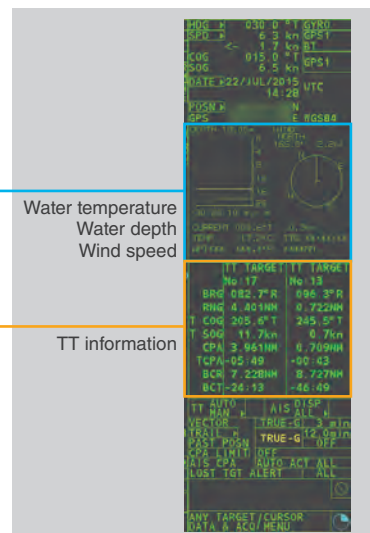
HDG ▸ 030.0 °T GYRO
SPD ▸ 6.3 kn GPS1
<- 1.7 kn BT
COG 015.0 °T GPS1
SOG 6.5 kn
DATE ▸ 22/JUL/2015 UTC
14:28
POSN ▸ N
GPS E WGS84

Water temperature
Water depth
Wind speed

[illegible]

TT information

| TT TARGET | TT TARGET |
|---|---|
| No:17 | No:13 |
| BRG 082.7°R | 096.3°R |
| RNG 4.401NM | 0.722NM |
| T COG 205.6°T | 245.5°T |
| T SOG 11.7kn | 0.7kn |
| CPA 3.961NM | 0.709NM |
| TCPA -05:49 | -00:43 |
| BCR 7.228NM | 8.727NM |
| BCT -24:13 | -46:49 |

TT AUTO MAN ▸ AIS DISP ALL
VECTOR TRUE-G 3 min
TRAIL ▸ 12.0 min
PAST POSN TRUE-G OFF
CPA LIMIT OFF
AIS CPA AUTO ACT ALL
LOST TGT ALERT ALL

ANY TARGET/CURSOR
DATA & ACQ/MENU